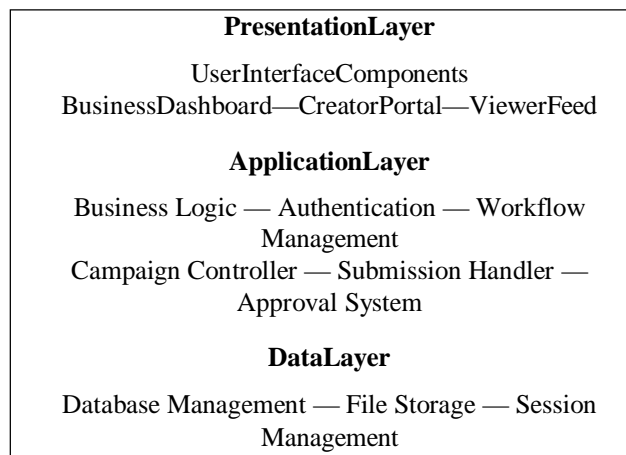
**PresentationLayer**

UserInterfaceComponents
BusinessDashboard—CreatorPortal—ViewerFeed

**ApplicationLayer**

Business Logic — Authentication — Workflow Management
Campaign Controller — Submission Handler — Approval System

**DataLayer**

Database Management — File Storage — Session Management